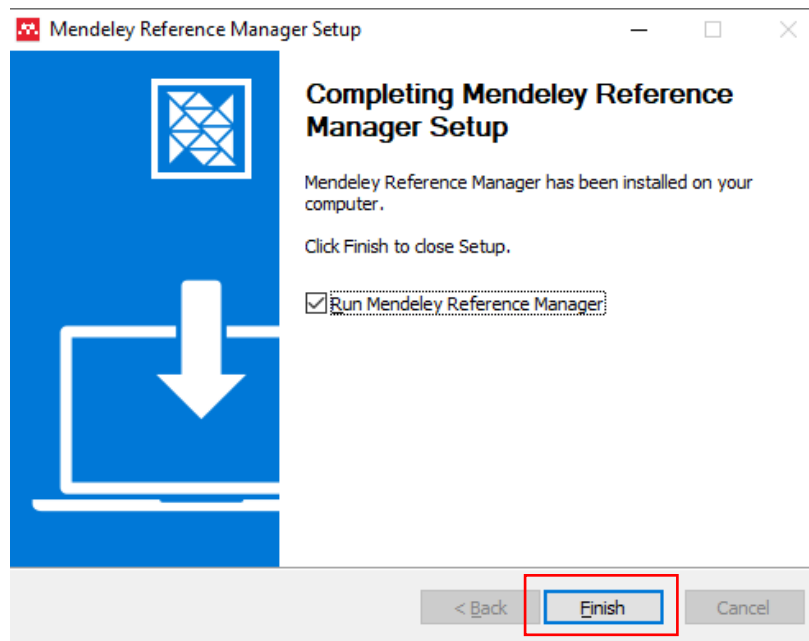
Mendeley Reference Manager Setup

Completing Mendeley Reference Manager Setup

Mendeley Reference Manager has been installed on your computer.

Click Finish to close Setup.

Run Mendeley Reference Manager

< Back
Finish
Cancel